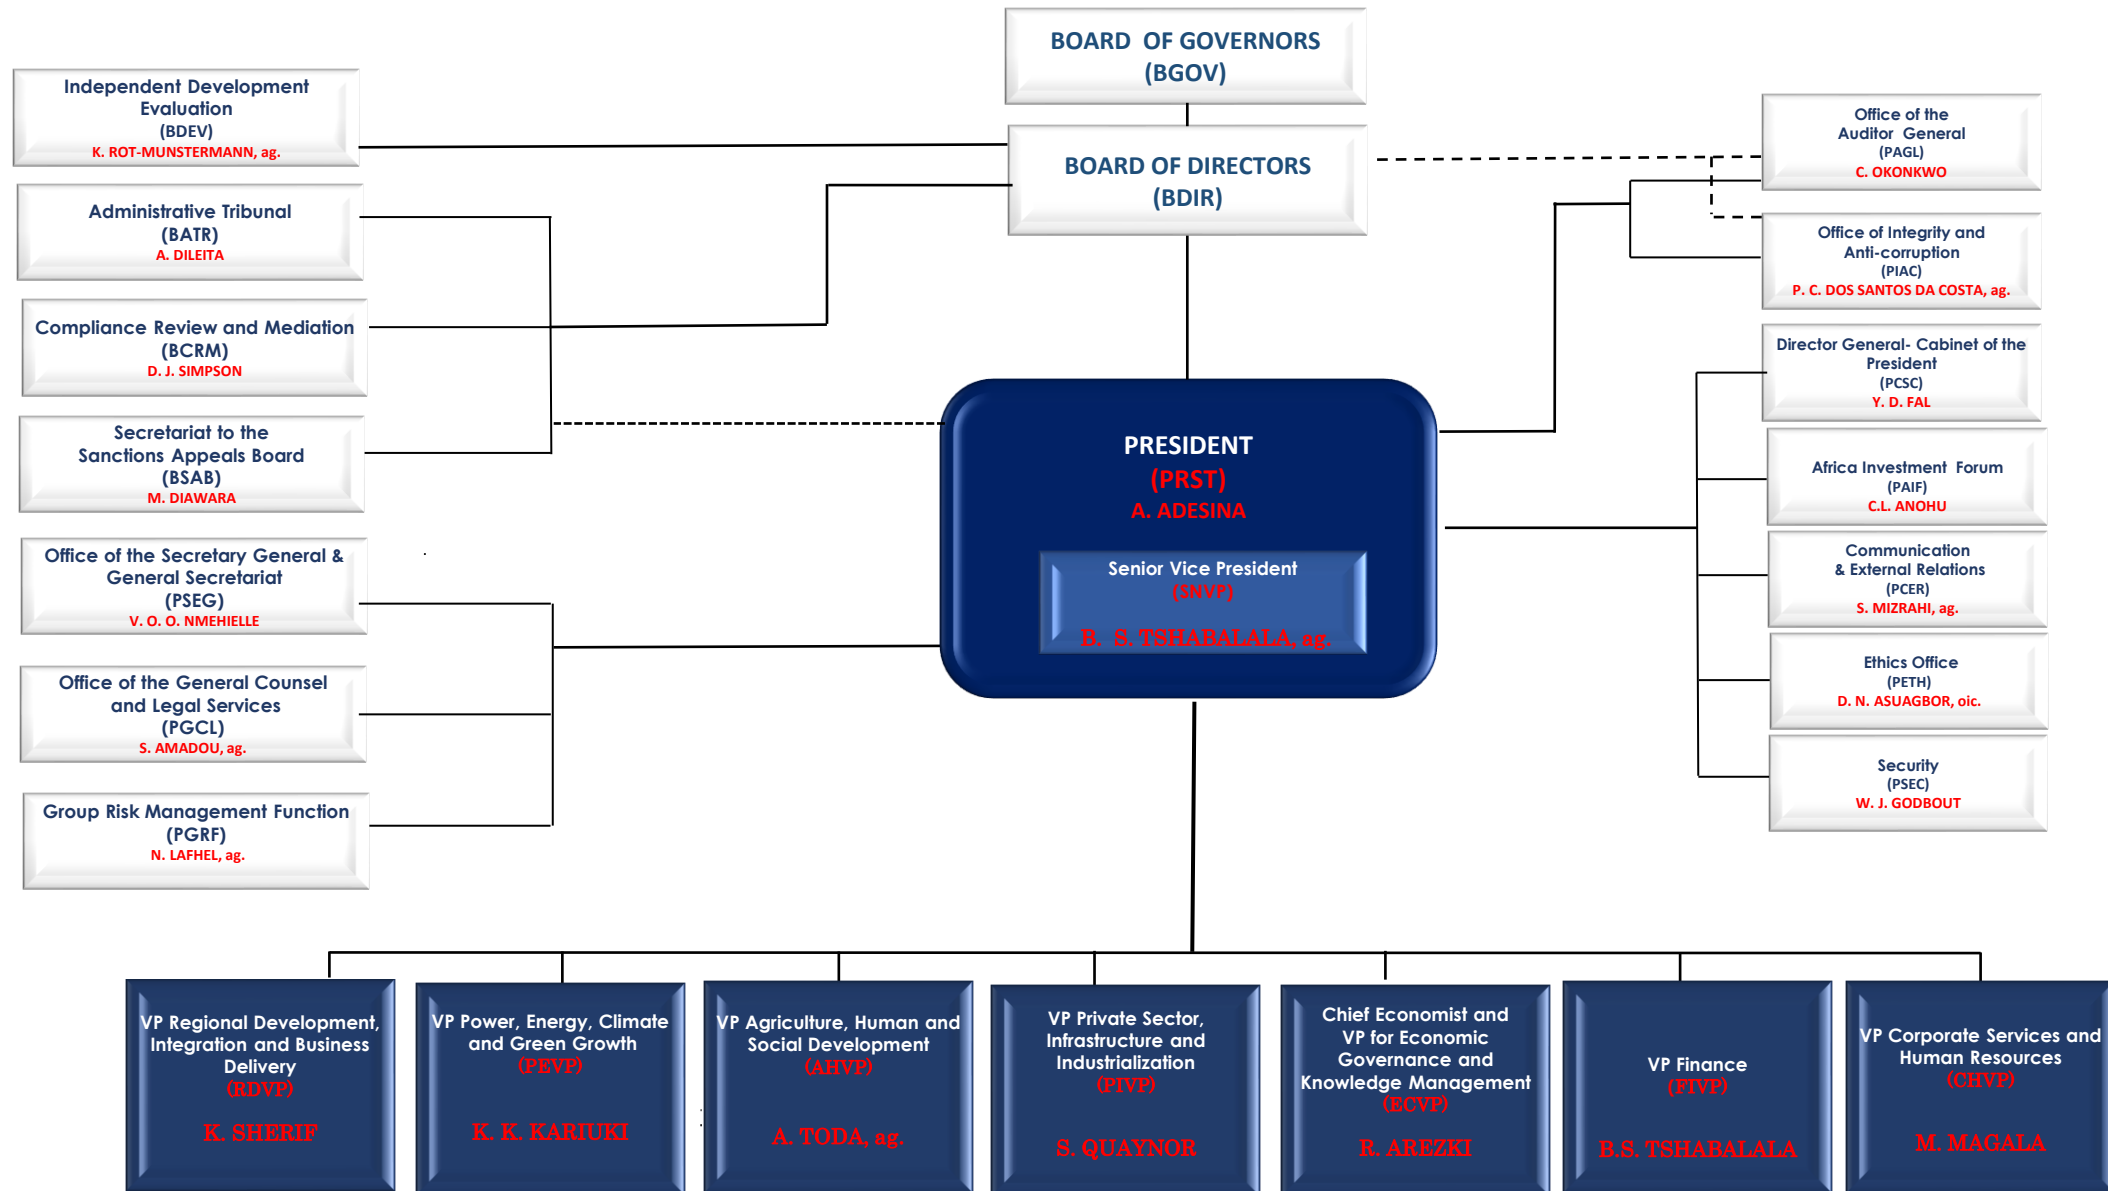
BOARD OF GOVERNORS
(BGOV)

BOARD OF DIRECTORS
(BDIR)

Independent Development Evaluation
(BDEV)
K. ROT-MUNSTERMANN, ag.

Administrative Tribunal
(BATR)
A. DILEITA

Compliance Review and Mediation
(BCRM)
D. J. SIMPSON

Secretariat to the Sanctions Appeals Board
(BSAB)
M. DIAWARA

Office of the Secretary General & General Secretariat
(PSEG)
V. O. O. NMEHIELLE

Office of the General Counsel and Legal Services
(PGCL)
S. AMADOU, ag.

Group Risk Management Function
(PGRF)
N. LAFHEL, ag.

PRESIDENT
(PRST)
A. ADESINA

Senior Vice President
(SNVP)
B. S. TSHABALALA, ag.

Office of the Auditor General
(PAGL)
C. OKONKWO

Office of Integrity and Anti-corruption
(PIAC)
P. C. DOS SANTOS DA COSTA, ag.

Director General- Cabinet of the President
(PCSC)
Y. D. FAL

Africa Investment Forum
(PAIF)
C.L. ANOHU

Communication & External Relations
(PCER)
S. MIZRAHI, ag.

Ethics Office
(PETH)
D. N. ASUAGBOR, oic.

Security
(PSEC)
W. J. GODBOUT

VP Regional Development, Integration and Business Delivery
(RDVP)
K. SHERIF

VP Power, Energy, Climate and Green Growth
(PEVP)
K. K. KARIUKI

VP Agriculture, Human and Social Development
(AHVP)
A. TODA, ag.

VP Private Sector, Infrastructure and Industrialization
(PIVP)
S. QUAYNOR

Chief Economist and VP for Economic Governance and Knowledge Management
(ECVP)
R. AREZKI

VP Finance
(FIVP)
B.S. TSHABALALA

VP Corporate Services and Human Resources
(CHVP)
M. MAGALA